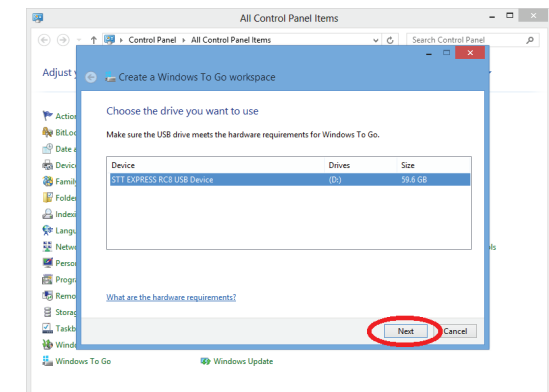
All Control Panel Items

Control Panel > All Control Panel Items

Search Control Panel

Adjust y

Action
BitLoc
Date a
Device
Family
Folder
Indexi
Langu
Netwo
Person
Progra
Remo
Storag
Taskb
Windo
Windows To Go

Windows Update

ols

Create a Windows To Go workspace

Choose the drive you want to use

Make sure the USB drive meets the hardware requirements for Windows To Go.

| Device | Drives | Size |
|---|---|---|
| STT EXPRESS RC8 USB Device | (D:) | 59.6 GB |

What are the hardware requirements?

Next
Cancel